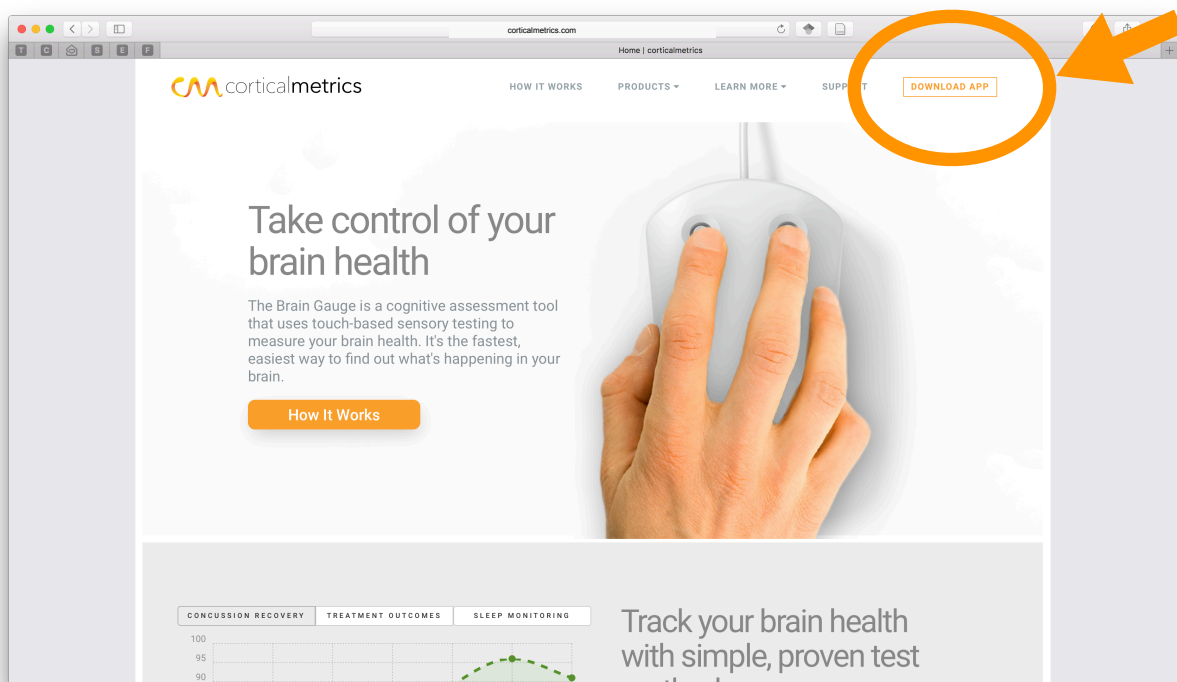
corticalmetrics.com

T C S E F

Home | corticalmetrics

corticalmetrics

HOW IT WORKS PRODUCTS LEARN MORE SUPP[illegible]T DOWNLOAD APP

Take control of your brain health

The Brain Gauge is a cognitive assessment tool that uses touch-based sensory testing to measure your brain health. It's the fastest, easiest way to find out what's happening in your brain.

How It Works

CONCUSSION RECOVERY | TREATMENT OUTCOMES | SLEEP MONITORING

100
95
90

Track your brain health with simple, proven test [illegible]